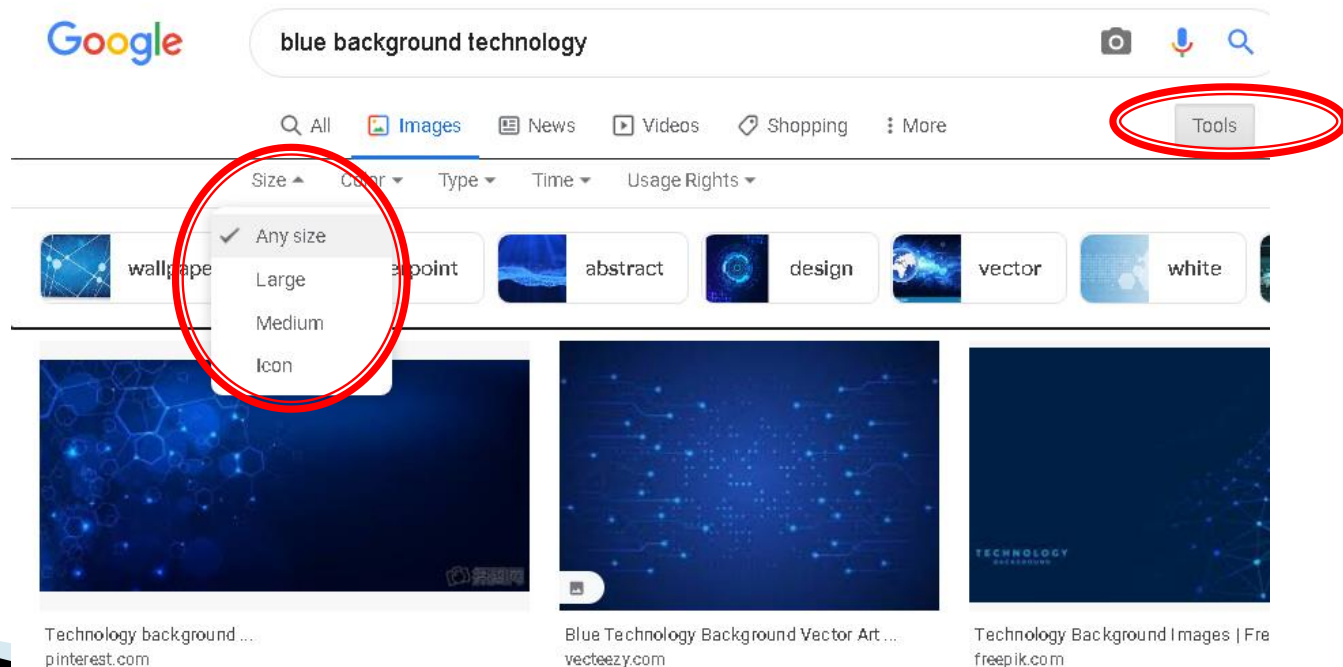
Google

blue background technology

All Images News Videos Shopping More Tools

Size Color Type Time Usage Rights

Any size
Large
Medium
Icon

wallpape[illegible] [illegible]point abstract design vector white

TECHNOLOGY
BACKGROUND

Technology background ...
pinterest.com

Blue Technology Background Vector Art ...
vecteezy.com

Technology Background Images | Fre
freepik.com